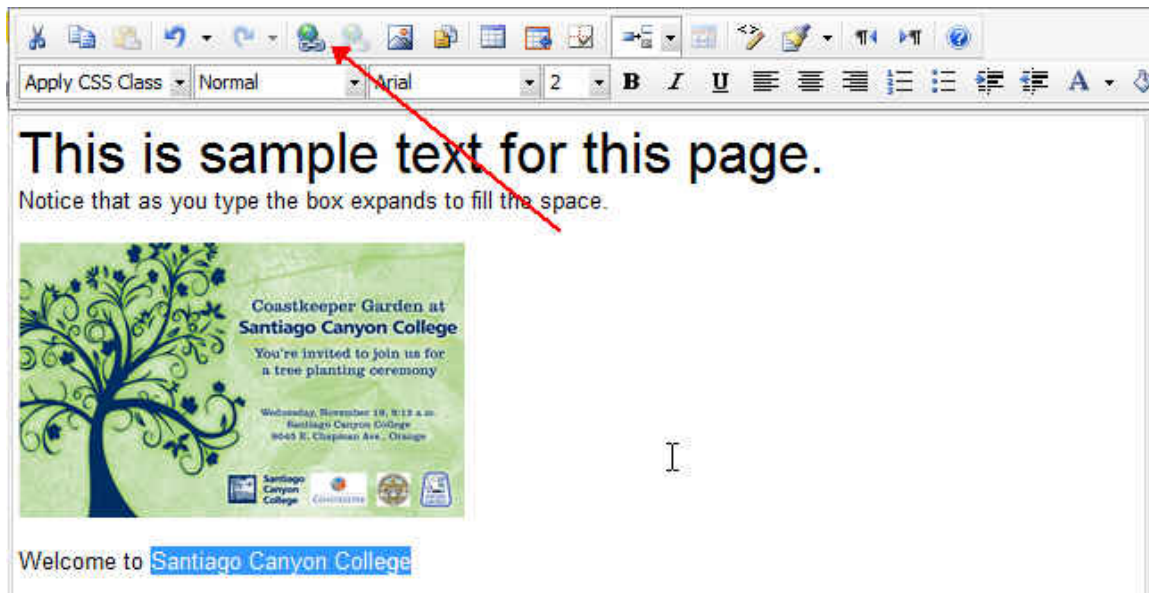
Apply CSS Class Normal Arial 2 B I U A

This is sample text for this page.

Notice that as you type the box expands to fill the space.

Coastkeeper Garden at Santiago Canyon College

You're invited to join us for a tree planting ceremony

Wednesday, November 19, 9:15 a.m.
Santiago Canyon College
8045 E. Chapman Ave., Orange

Santiago Canyon College

Welcome to Santiago Canyon College